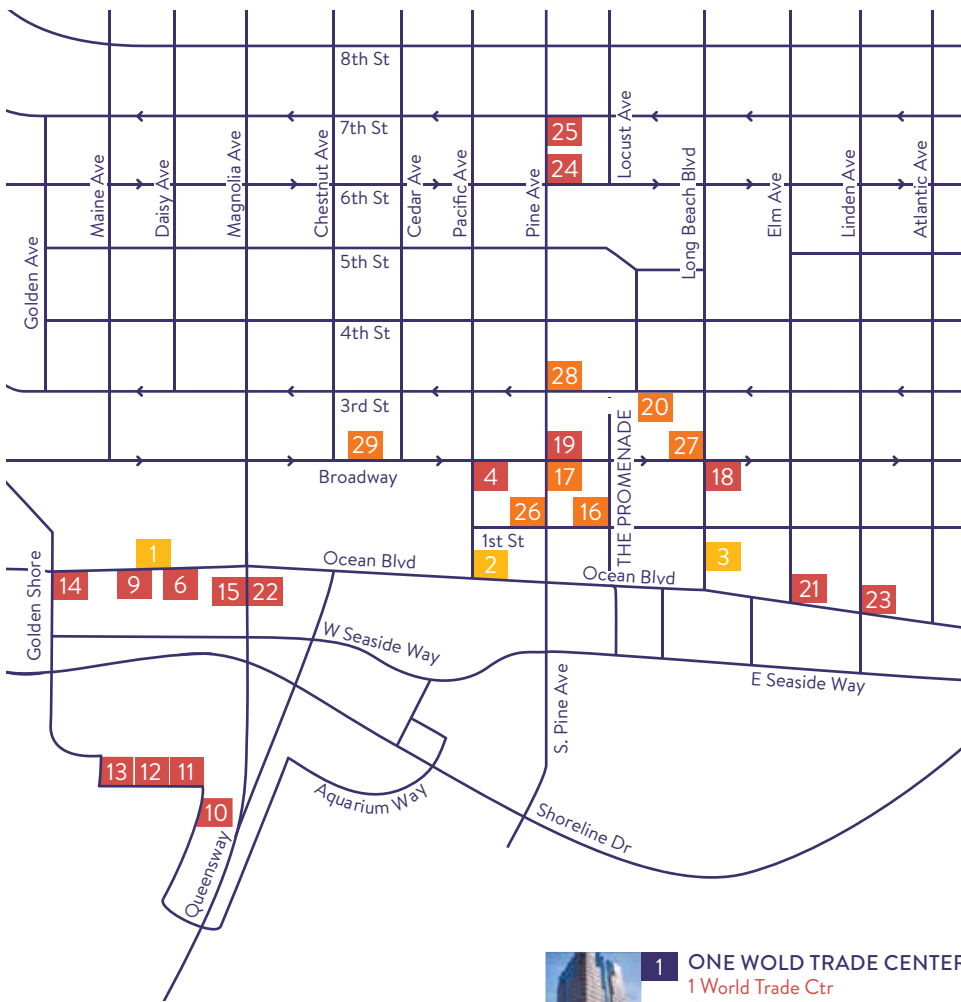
8th St
7th St
6th St
5th St
4th St
3rd St
Broadway
Locust Ave
Maine Ave
Daisy Ave
Magnolia Ave
Chestnut Ave
Cedar Ave
Pacific Ave
Pine Ave
Long Beach Blvd
Elm Ave
Linden Ave
Atlantic Ave
Golden Ave
25
24
28
20
29
19
27
4
17
18
26
16
1st St
THE PROMENADE
1
2
3
Ocean Blvd
Ocean Blvd
Golden Shore
14
9
6
15
22
21
23
W Seaside Way
E Seaside Way
S. Pine Ave
13
12
11
10
Aquarium Way
Shoreline Dr
Queensway
1
ONE WOLD TRADE CENTER
1 World Trade Ctr